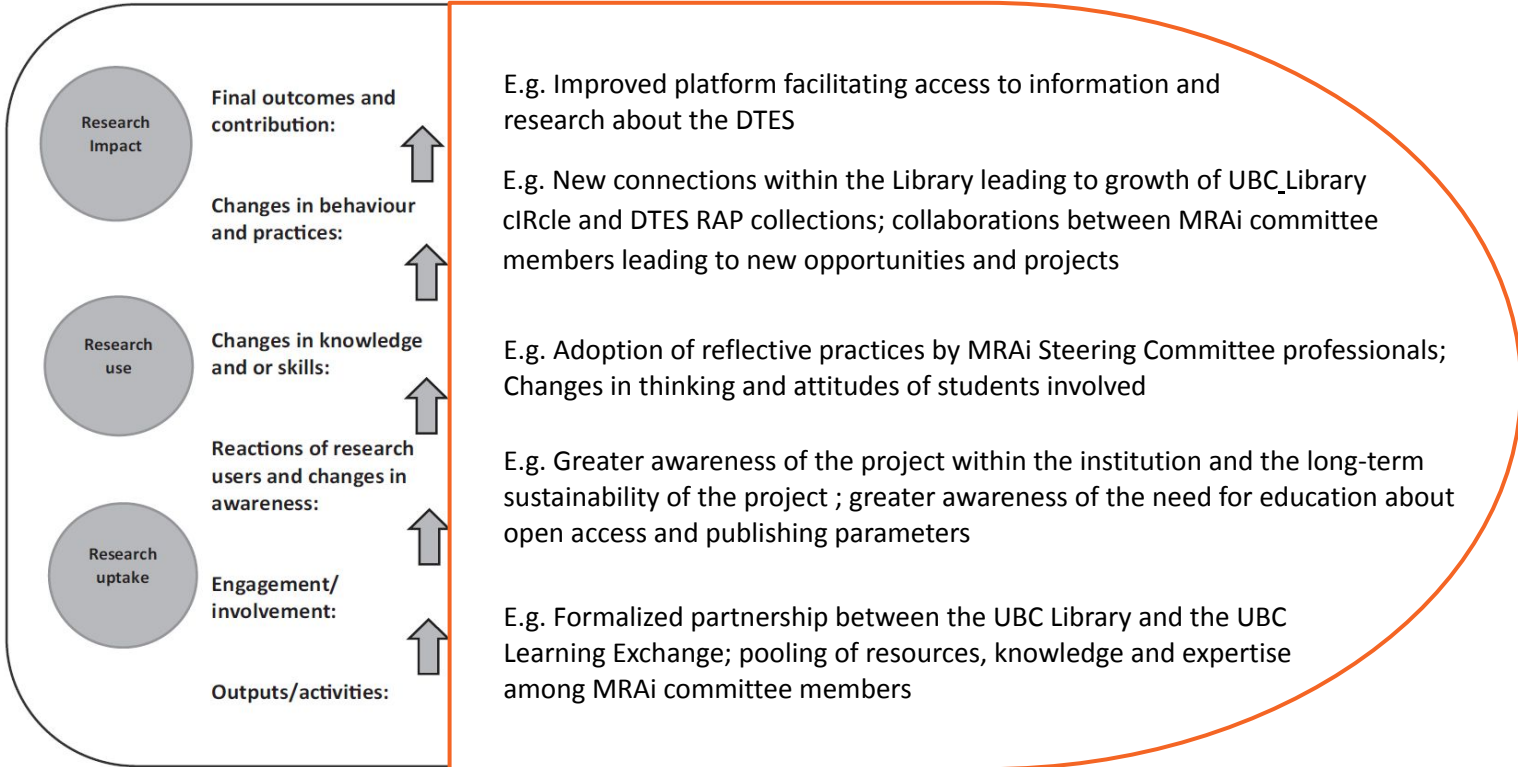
Research Impact

Final outcomes and contribution:

Changes in behaviour and practices:

Research use

Changes in knowledge and or skills:

Reactions of research users and changes in awareness:

Research uptake

Engagement/ involvement:

Outputs/activities:

E.g. Improved platform facilitating access to information and research about the DTES

E.g. New connections within the Library leading to growth of UBC Library cIRcle and DTES RAP collections; collaborations between MRAi committee members leading to new opportunities and projects

E.g. Adoption of reflective practices by MRAi Steering Committee professionals; Changes in thinking and attitudes of students involved

E.g. Greater awareness of the project within the institution and the long-term sustainability of the project ; greater awareness of the need for education about open access and publishing parameters

E.g. Formalized partnership between the UBC Library and the UBC Learning Exchange; pooling of resources, knowledge and expertise among MRAi committee members